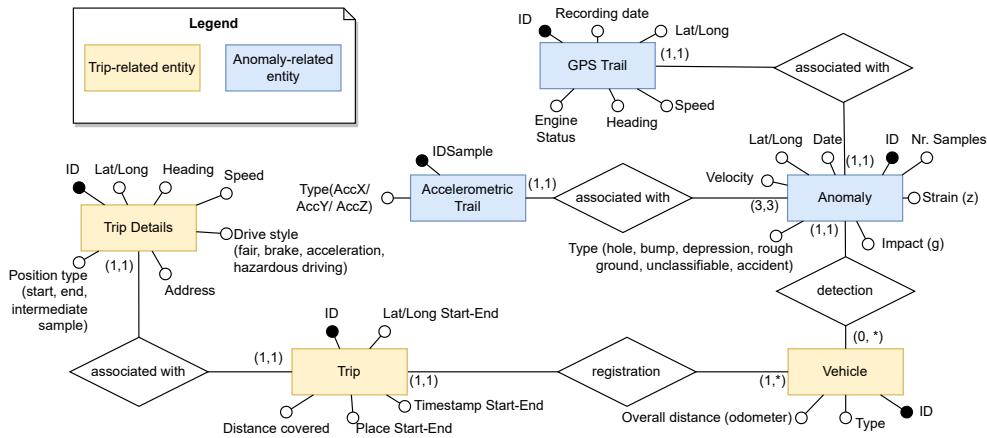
Legend

Trip-related entity

Anomaly-related entity

ID

Recording date

Lat/Long

GPS Trail

(1,1)

associated with

Engine Status

Heading

Speed

IDSample

Lat/Long

Date

ID

Nr. Samples

Type(AccX/ AccY/ AccZ)

Accelerometric Trail

(1,1)

associated with

Velocity

(1,1)

Anomaly

Strain (z)

(3,3)

(1,1)

Impact (g)

Type (hole, bump, depression, rough ground, unclassifiable, accident)

ID

Lat/Long

Heading

Speed

Trip Details

Drive style (fair, brake, acceleration, hazardous driving)

Position type (start, end, intermediate sample)

(1,1)

Address

detection

(0, *)

ID

Lat/Long Start-End

associated with

(1,1)

Trip

(1,1)

registration

(1,*)

Vehicle

Timestamp Start-End

Overall distance (odometer)

ID

Distance covered

Place Start-End

Type